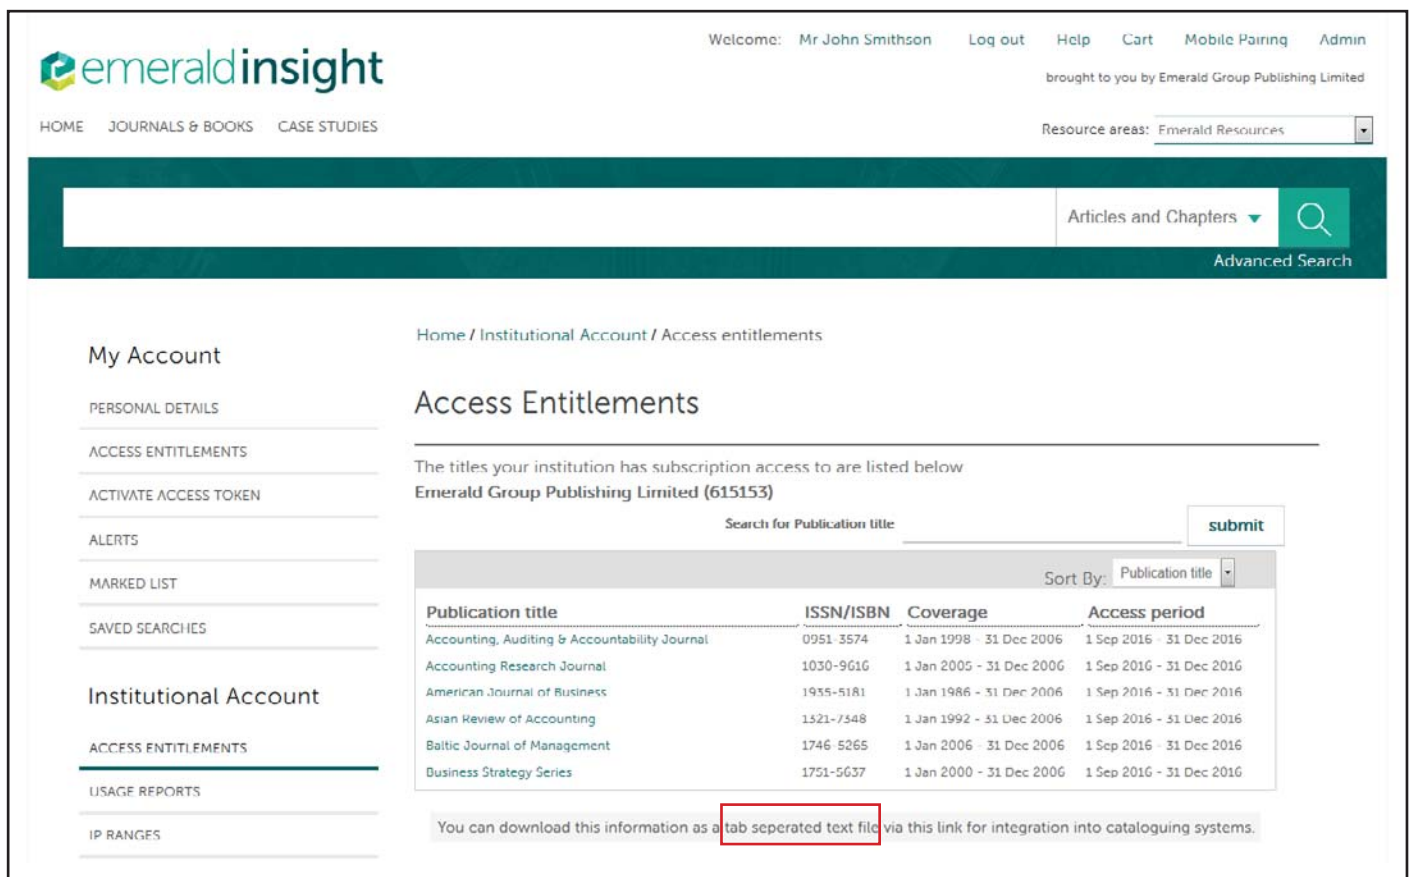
emeraldinsight

Welcome: Mr John Smithson Log out Help Cart Mobile Pairing Admin

brought to you by Emerald Group Publishing Limited

HOME JOURNALS & BOOKS CASE STUDIES

Resource areas: Emerald Resources

Articles and Chapters

Advanced Search

My Account

PERSONAL DETAILS

ACCESS ENTITLEMENTS

ACTIVATE ACCESS TOKEN

ALERTS

MARKED LIST

SAVED SEARCHES

Institutional Account

ACCESS ENTITLEMENTS

USAGE REPORTS

IP RANGES

Home / Institutional Account / Access entitlements

Access Entitlements

The titles your institution has subscription access to are listed below

Emerald Group Publishing Limited (615153)

Search for Publication title

submit

Sort By: Publication title

| Publication title | ISSN/ISBN | Coverage | Access period |
|---|---|---|---|
| Accounting, Auditing & Accountability Journal | 0951-3574 | 1 Jan 1998 - 31 Dec 2006 | 1 Sep 2016 - 31 Dec 2016 |
| Accounting Research Journal | 1030-9616 | 1 Jan 2005 - 31 Dec 2006 | 1 Sep 2016 - 31 Dec 2016 |
| American Journal of Business | 1935-5181 | 1 Jan 1986 - 31 Dec 2006 | 1 Sep 2016 - 31 Dec 2016 |
| Asian Review of Accounting | 1321-7348 | 1 Jan 1992 - 31 Dec 2006 | 1 Sep 2016 - 31 Dec 2016 |
| Baltic Journal of Management | 1746-5265 | 1 Jan 2006 - 31 Dec 2006 | 1 Sep 2016 - 31 Dec 2016 |
| Business Strategy Series | 1751-5637 | 1 Jan 2000 - 31 Dec 2006 | 1 Sep 2016 - 31 Dec 2016 |

You can download this information as a tab seperated text file via this link for integration into cataloguing systems.